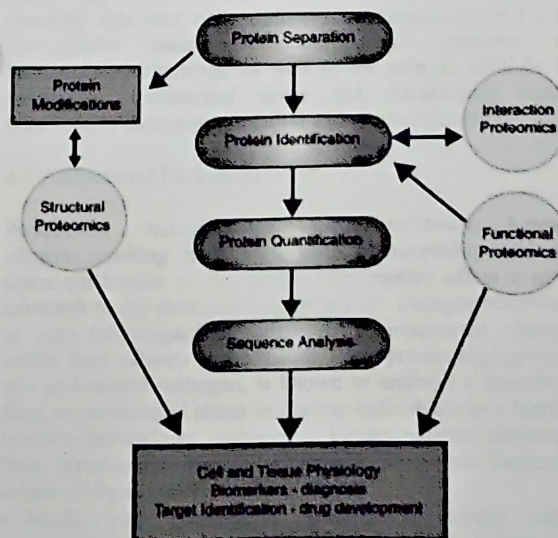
Protein Separation

Protein Modifications

Protein Identification

Interaction Proteomics

Structural Proteomics

Protein Quantification

Functional Proteomics

Sequence Analysis

Cell and Tissue Physiology
Biomarkers - diagnosis
Target Identification - drug development